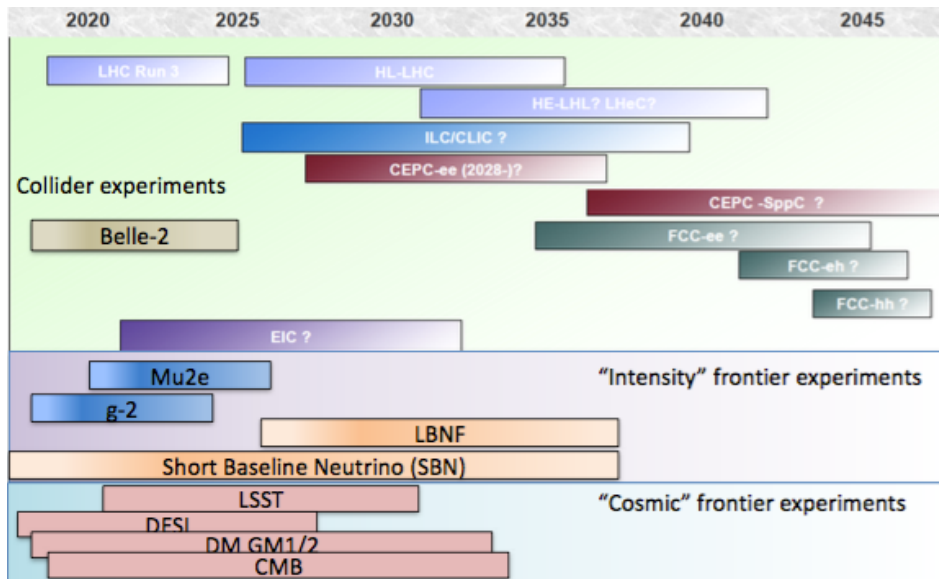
2020 2025 2030 2035 2040 2045

LHC Run 3

HL-LHC

HE-LHL? LHeC?

ILC/CLIC ?

CEPC-ee (2028-)?

Collider experiments

CEPC -SppC ?

Belle-2

FCC-ee ?

FCC-eh ?

FCC-hh ?

EIC ?

Mu2e

"Intensity" frontier experiments

g-2

LBNF

Short Baseline Neutrino (SBN)

LSST

"Cosmic" frontier experiments

DESI

DM GM1/2

CMB